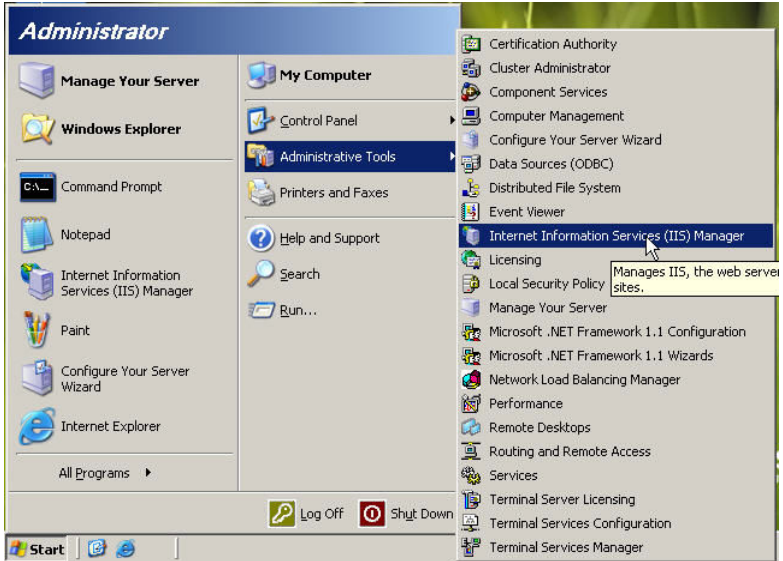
Administrator

Manage Your Server

Windows Explorer

Command Prompt

Notepad

Internet Information Services (IIS) Manager

Paint

Configure Your Server Wizard

Internet Explorer

All Programs

My Computer

Control Panel

Administrative Tools

Printers and Faxes

Help and Support

Search

Run...

Certification Authority
Cluster Administrator
Component Services
Computer Management
Configure Your Server Wizard
Data Sources (ODBC)
Distributed File System
Event Viewer
Internet Information Services (IIS) Manager
Licensing
Local Security Policy
Manage Your Server
Microsoft .NET Framework 1.1 Configuration
Microsoft .NET Framework 1.1 Wizards
Network Load Balancing Manager
Performance
Remote Desktops
Routing and Remote Access
Services
Terminal Server Licensing
Terminal Services Configuration
Terminal Services Manager

Manages IIS, the web server sites.

Log Off

Shut Down

Start